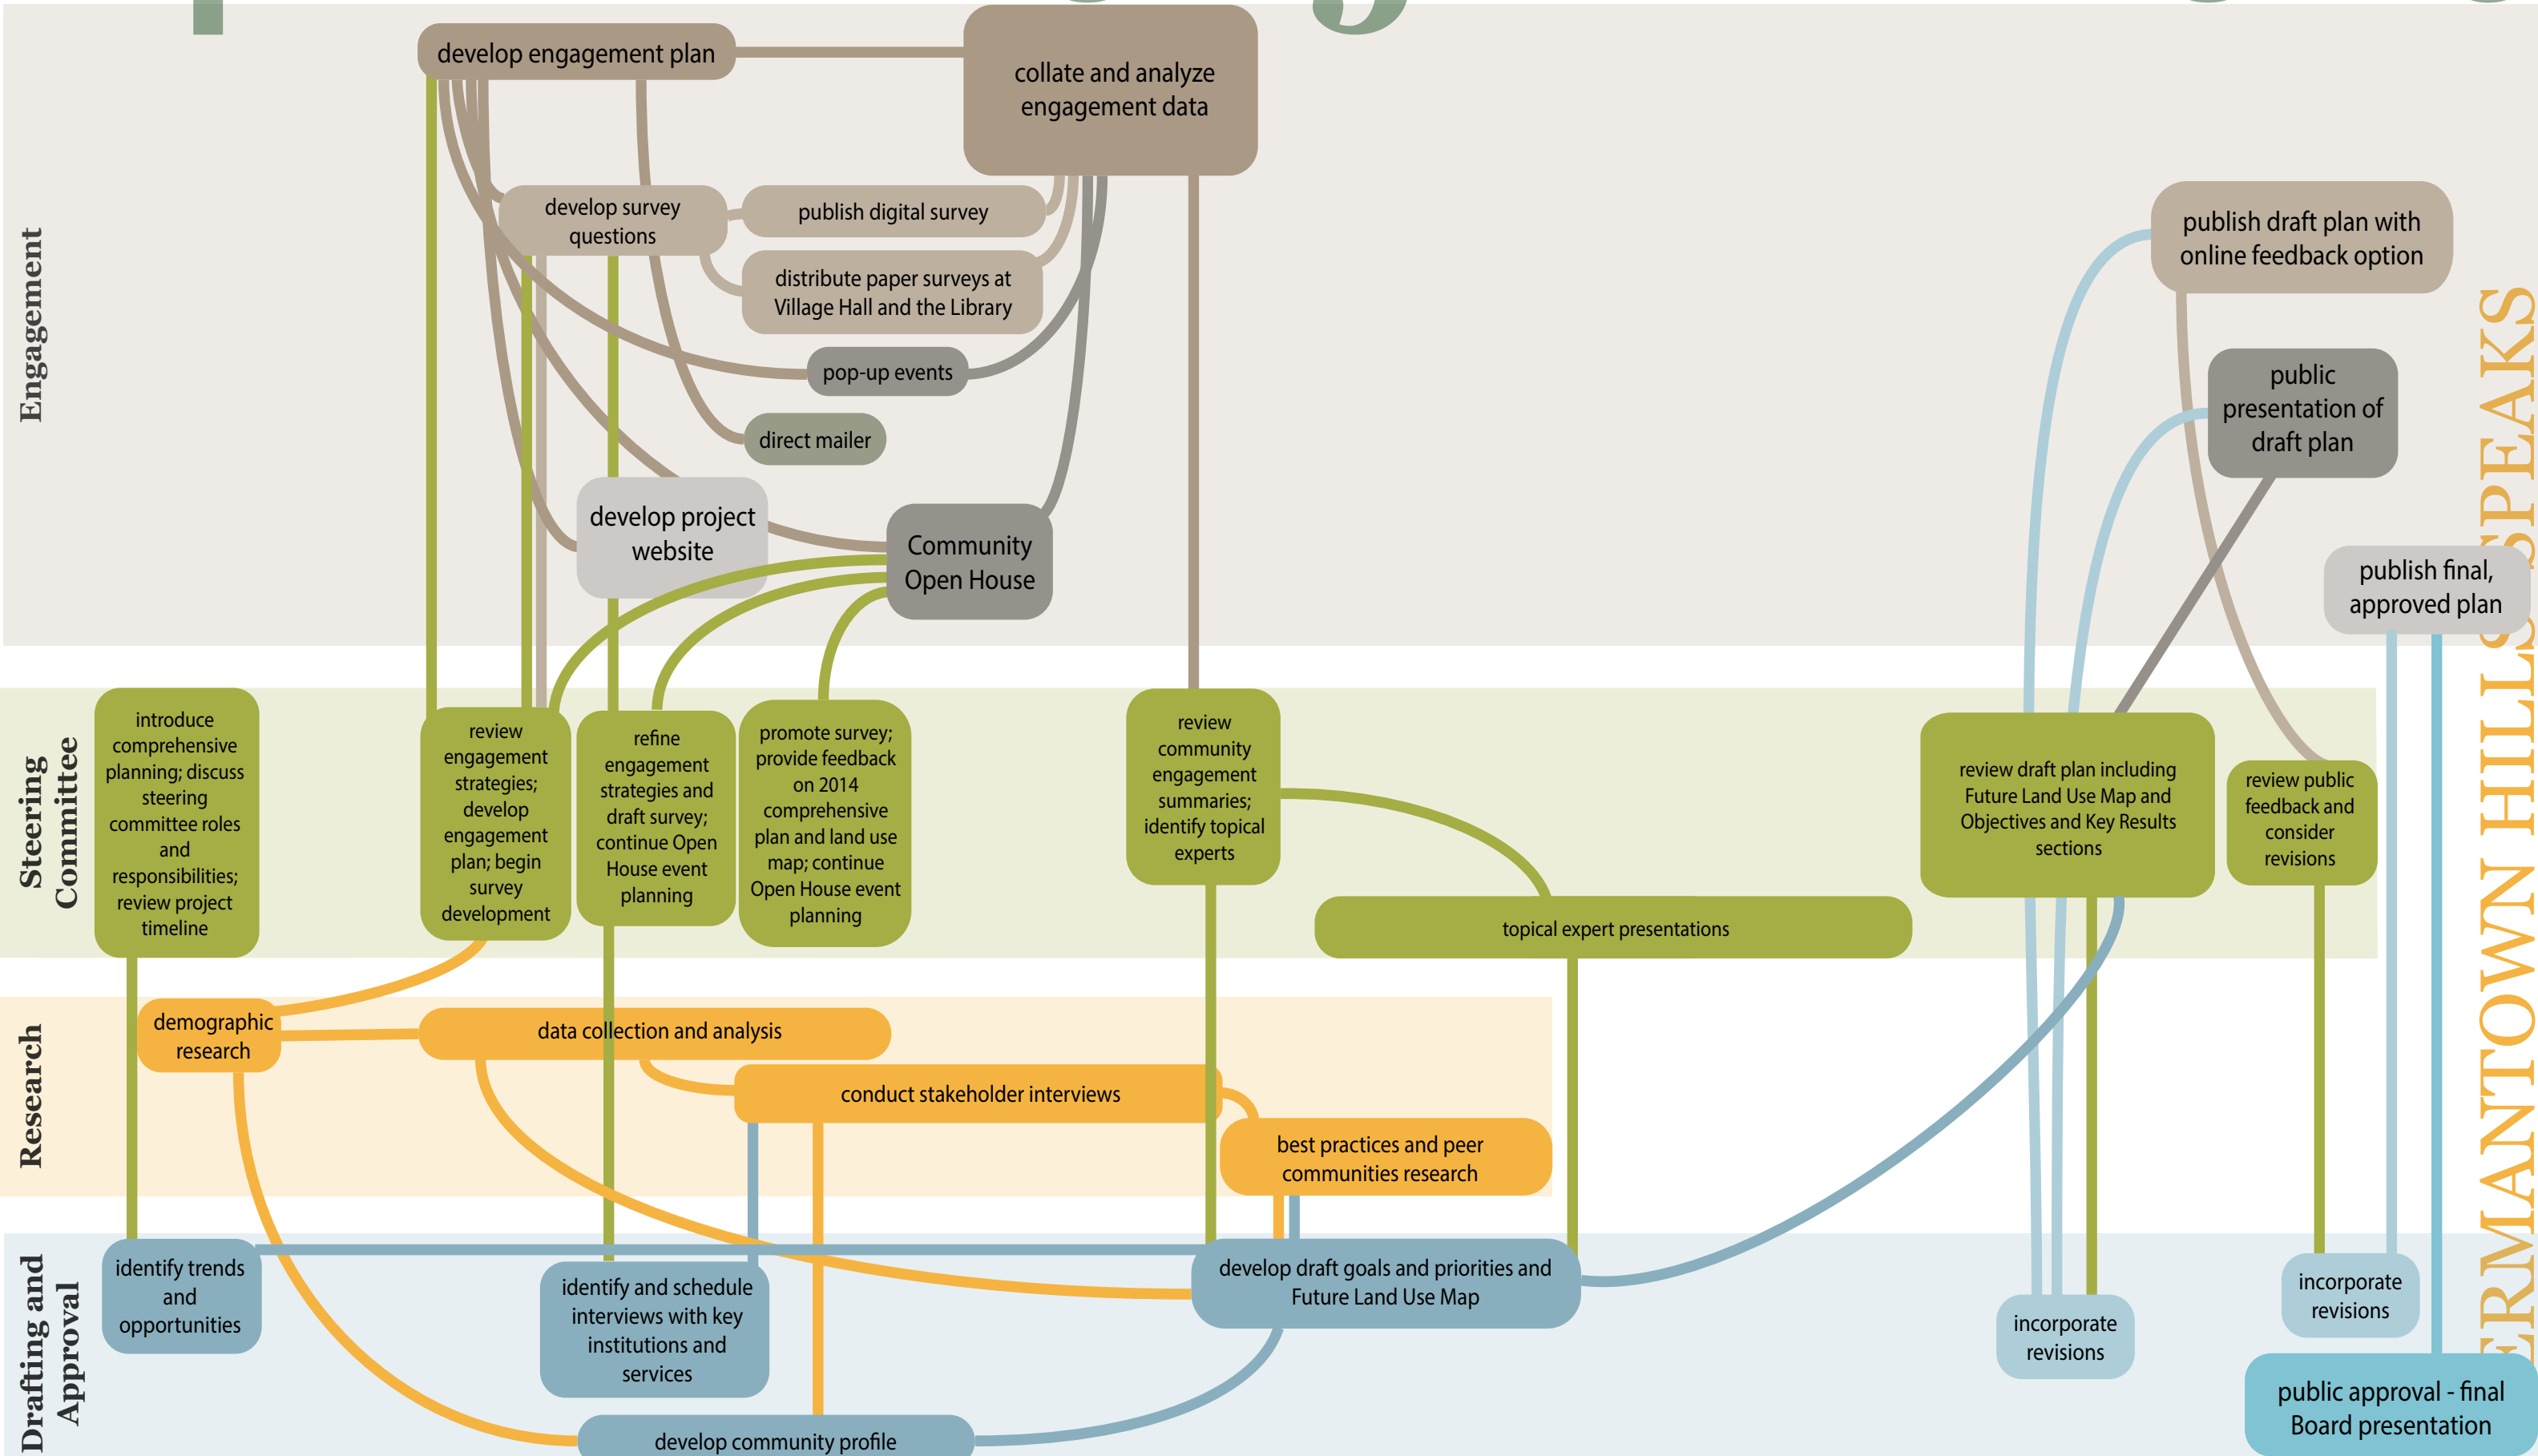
Engagement

develop engagement plan

collate and analyze engagement data

develop survey questions

publish digital survey

distribute paper surveys at Village Hall and the Library

pop-up events

direct mailer

develop project website

Community Open House

publish draft plan with online feedback option

public presentation of draft plan

publish final, approved plan

Steering Committee

introduce comprehensive planning; discuss steering committee roles and responsibilities; review project timeline

review engagement strategies; develop engagement plan; begin survey development

refine engagement strategies and draft survey; continue Open House event planning

promote survey; provide feedback on 2014 comprehensive plan and land use map; continue Open House event planning

review community engagement summaries; identify topical experts

topical expert presentations

review draft plan including Future Land Use Map and Objectives and Key Results sections

review public feedback and consider revisions

Research

demographic research

data collection and analysis

conduct stakeholder interviews

best practices and peer communities research

Drafting and Approval

identify trends and opportunities

identify and schedule interviews with key institutions and services

develop draft goals and priorities and Future Land Use Map

develop community profile

incorporate revisions

incorporate revisions

public approval - final Board presentation

ERMANTOWN HILLS SPEAKS